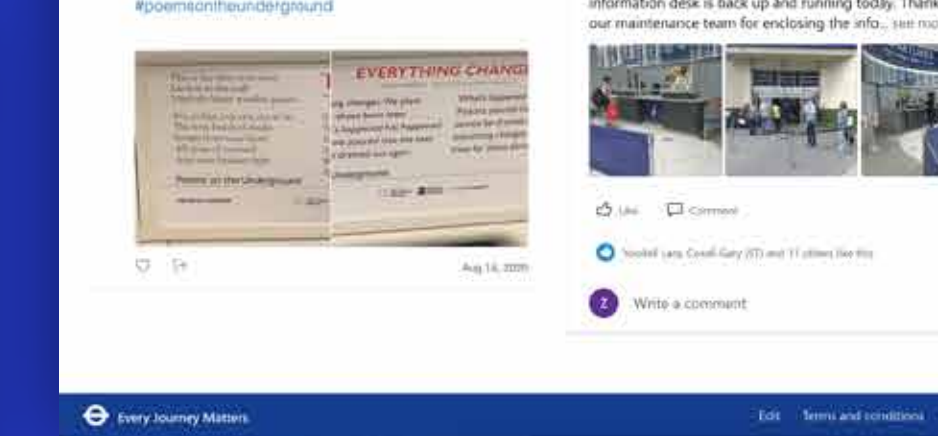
#poemsontheunderground

EVERYTHING CHANG

Aug 14, 2020

information desk is back up and running today. Thank our maintenance team for enclosing the info... see mo

Like Comment

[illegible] and 11 others like this

Z Write a comment

Every Journey Matters

Edit Terms and conditions